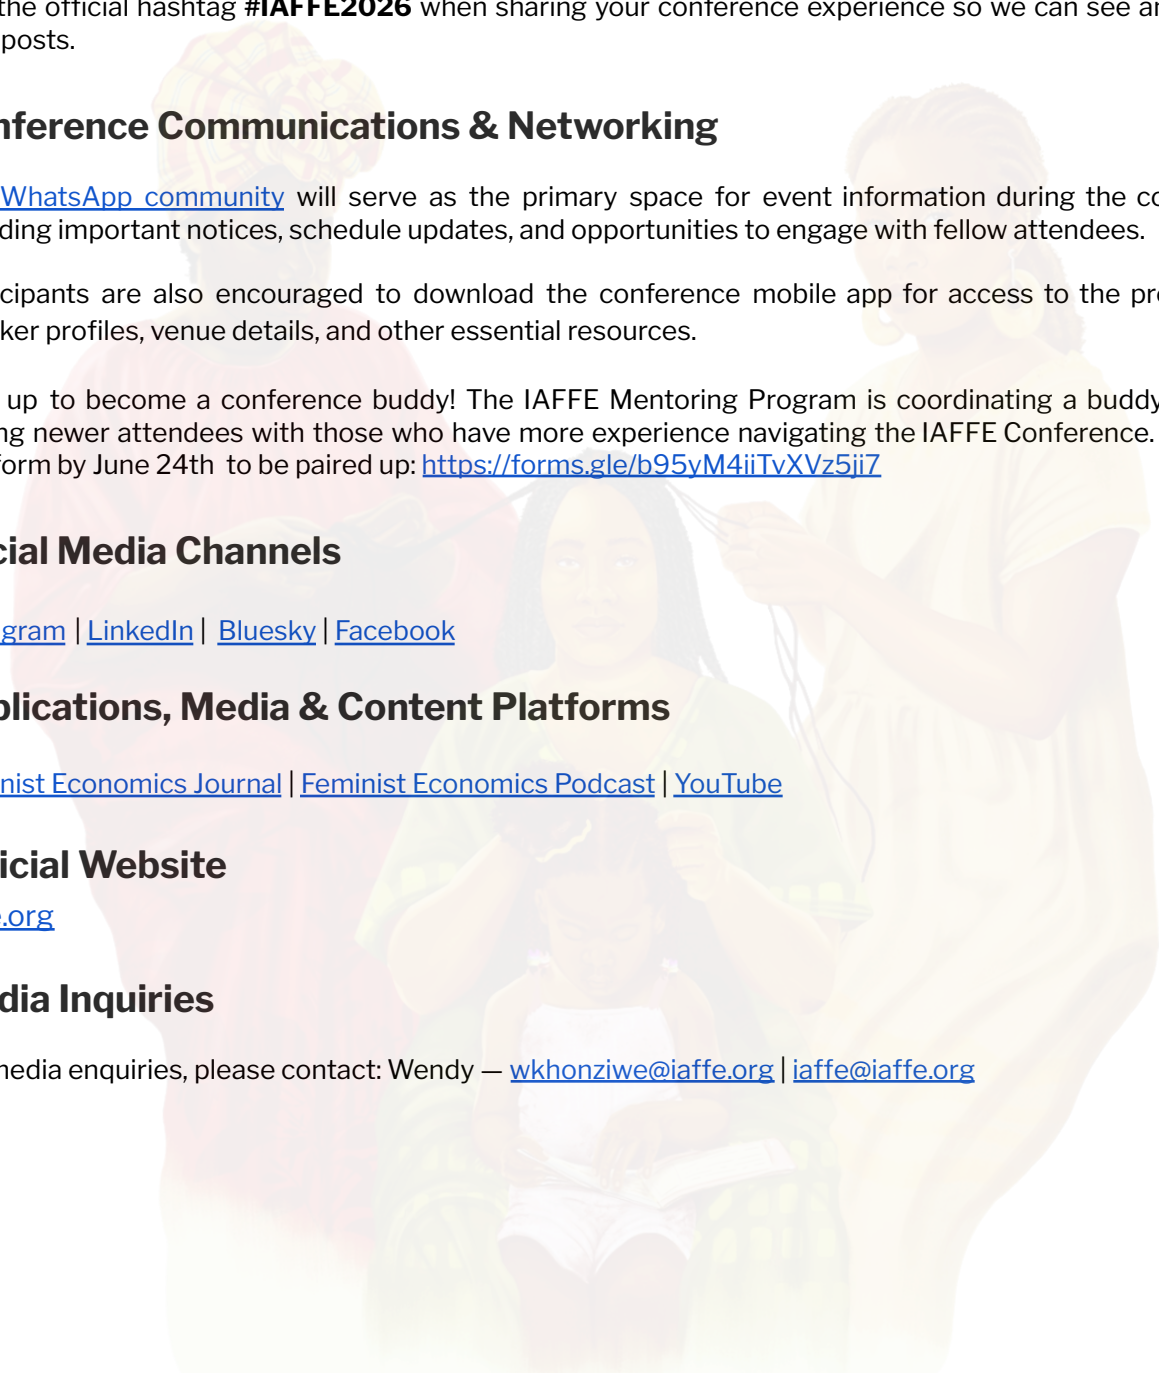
the official hashtag **#IAFFE2026** when sharing your conference experience so we can see ar posts.

nference Communications & Networking

WhatsApp community will serve as the primary space for event information during the co ding important notices, schedule updates, and opportunities to engage with fellow attendees.

cipants are also encouraged to download the conference mobile app for access to the pr ker profiles, venue details, and other essential resources.

up to become a conference buddy! The IAFFE Mentoring Program is coordinating a buddy ng newer attendees with those who have more experience navigating the IAFFE Conference. form by June 24th to be paired up: https://forms.gle/b95yM4iiTvXVz5ji7

cial Media Channels

gram | LinkedIn | Bluesky | Facebook

blications, Media & Content Platforms

nist Economics Journal | Feminist Economics Podcast | YouTube

icial Website

.org

dia Inquiries

nedia enquiries, please contact: Wendy — wkhonziwe@iaffe.org | iaffe@iaffe.org